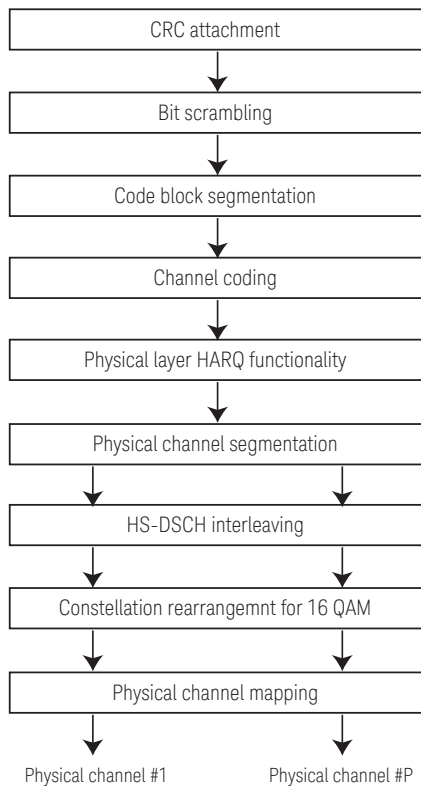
CRC attachment

Bit scrambling

Code block segmentation

Channel coding

Physical layer HARQ functionality

Physical channel segmentation

HS-DSCH interleaving

Constellation rearrangemnt for 16 QAM

Physical channel mapping

Physical channel #1

Physical channel #P